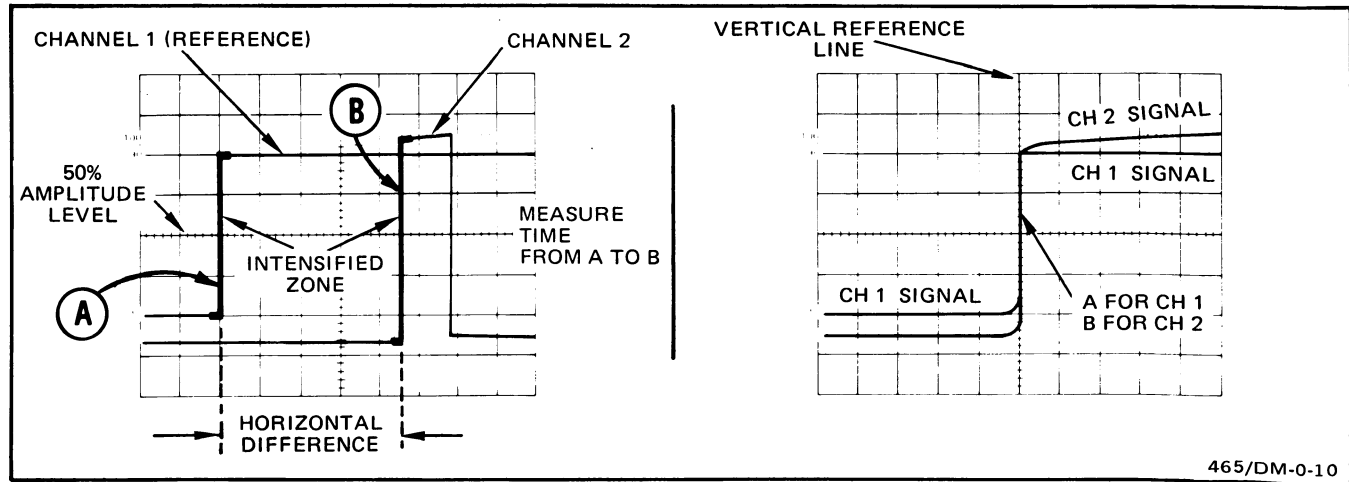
CHANNEL 1 (REFERENCE)

CHANNEL 2

B

50% AMPLITUDE LEVEL

INTENSIFIED ZONE

A

HORIZONTAL DIFFERENCE

MEASURE TIME FROM A TO B

VERTICAL REFERENCE LINE

CH 2 SIGNAL

CH 1 SIGNAL

CH 1 SIGNAL

A FOR CH 1
B FOR CH 2

465/DM-0-10